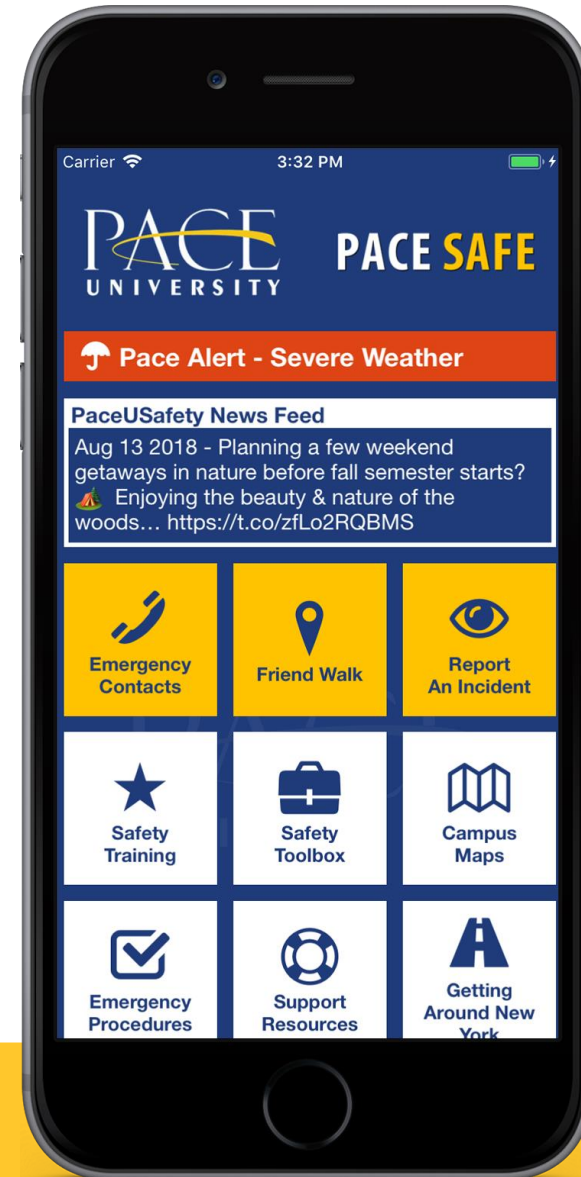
Carrier 3:32 PM

PACE UNIVERSITY PACE SAFE

Pace Alert - Severe Weather

PaceUSafety News Feed

Aug 13 2018 - Planning a few weekend getaways in nature before fall semester starts? ⛺ Enjoying the beauty & nature of the woods… https://t.co/zfLo2RQBMS

Emergency Contacts

Friend Walk

Report An Incident

Safety Training

Safety Toolbox

Campus Maps

Emergency Procedures

Support Resources

Getting Around New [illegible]